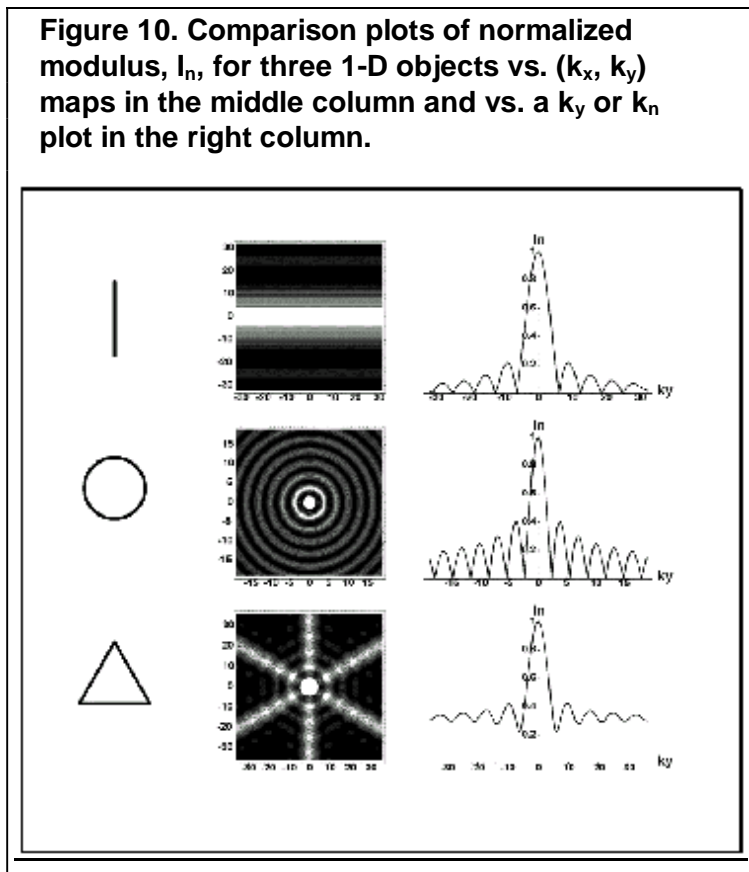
**Figure 10. Comparison plots of normalized modulus, $I_n$, for three 1-D objects vs. $(k_x, k_y)$ maps in the middle column and vs. a $k_y$ or $k_n$ plot in the right column.**

30
20
10
0
-10
-20
-30
-30 -20 -10 0 10 20 30

In
0.8
0.6
0.4
-30 -20 -10 0 10 20 30 ky

15
10
5
0
-5
-10
-15
-15 -10 -5 0 5 10 15

In
0.8
0.4
0.2
-15 -10 -5 0 5 10 15 ky

30
20
10
0
-10
-20
-30
-30 -20 -10 0 10 20 30

In
0.8
0.6
0.4
0.2
-30 -20 -10 0 10 20 30 ky